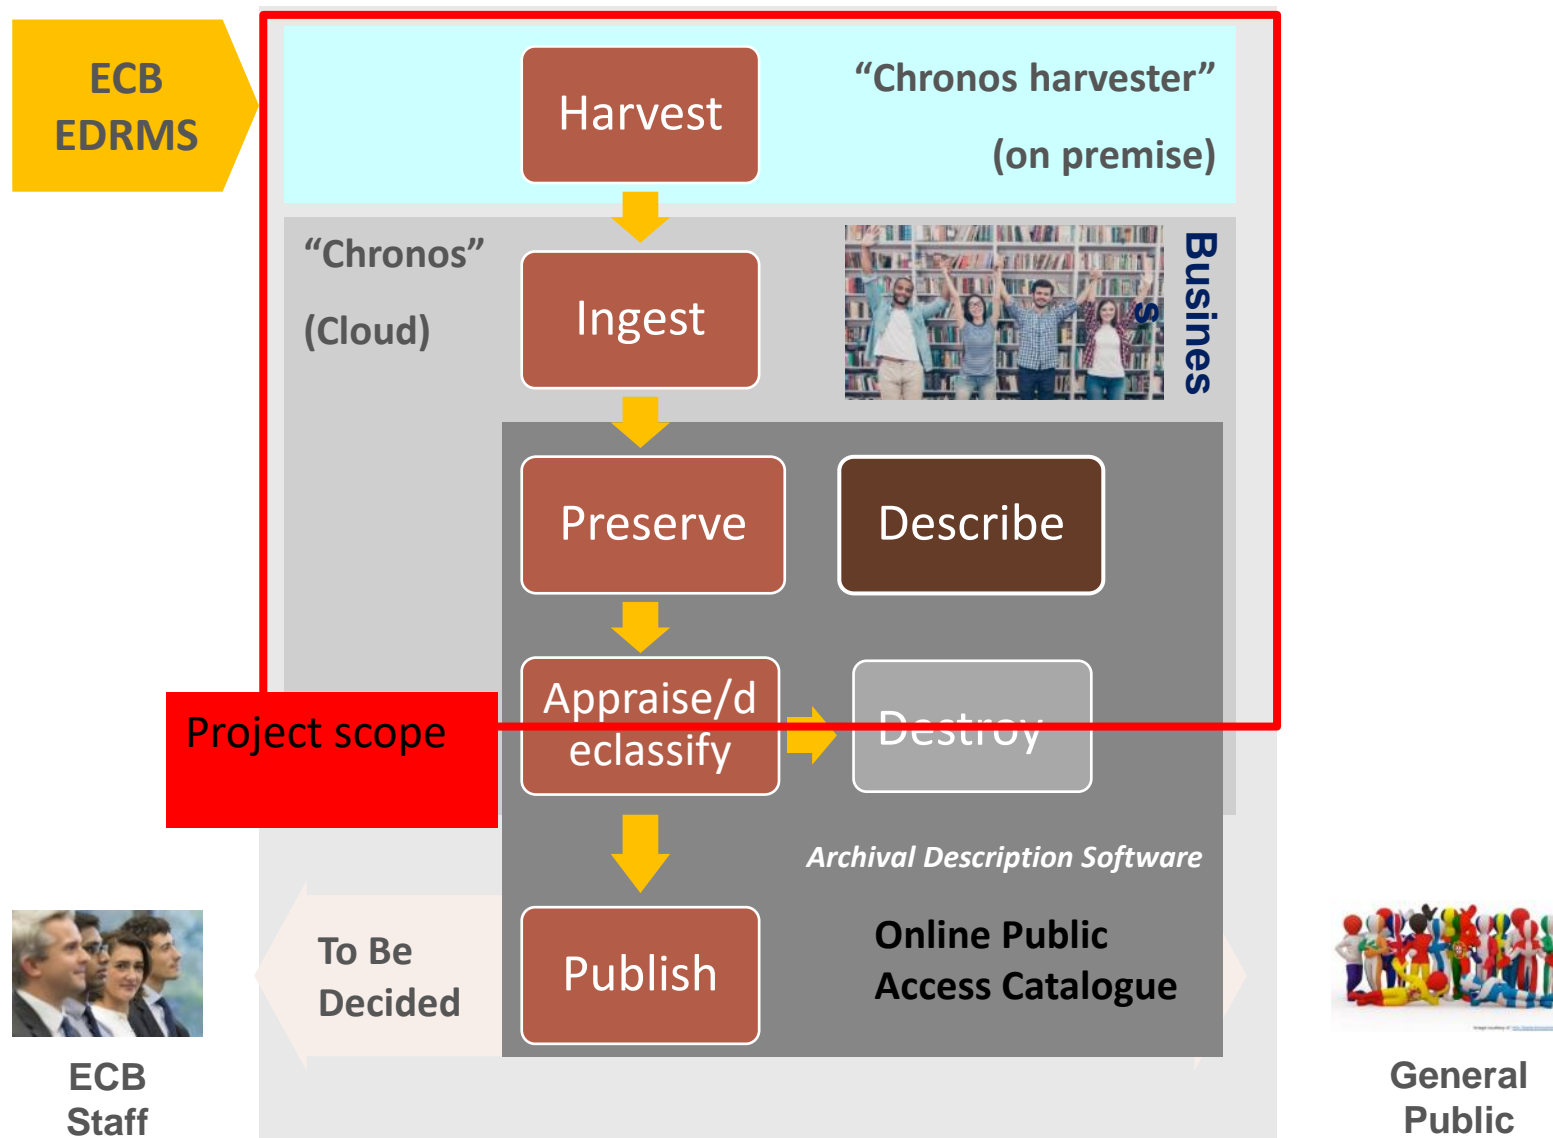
ECB EDRMS

Harvest

“Chronos harvester”

(on premise)

“Chronos”

(Cloud)

Ingest

Busines s

Preserve

Describe

Appraise/declassify

Destroy

Project scope

Archival Description Software

To Be Decided

Publish

Online Public Access Catalogue

ECB Staff

General Public